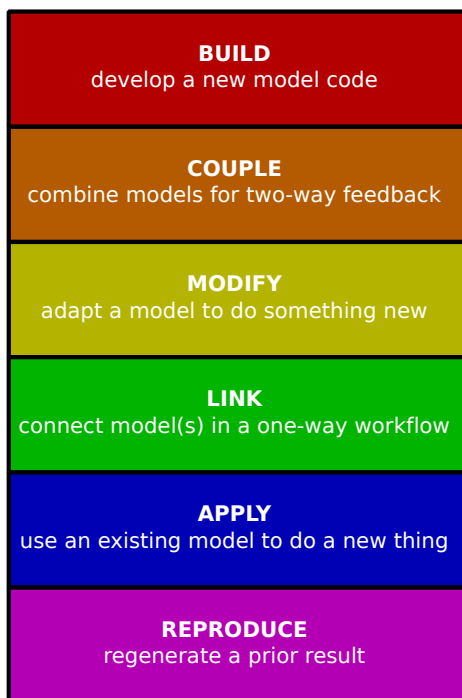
BUILD
develop a new model code

COUPLE
combine models for two-way feedback

MODIFY
adapt a model to do something new

LINK
connect model(s) in a one-way workflow

APPLY
use an existing model to do a new thing

REPRODUCE
regenerate a prior result